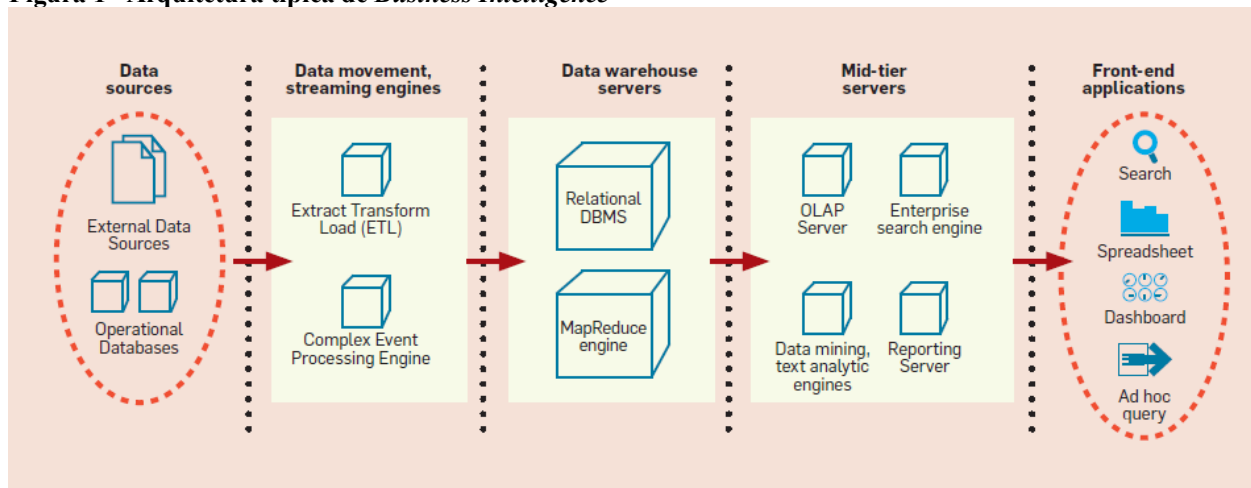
Figura 1 - Arquitetura típica de Business Intelligence

Data sources

External Data Sources

Operational Databases

Data movement, streaming engines

Extract Transform Load (ETL)

Complex Event Processing Engine

Data warehouse servers

Relational DBMS

MapReduce engine

Mid-tier servers

OLAP Server

Enterprise search engine

Data mining, text analytic engines

Reporting Server

Front-end applications

Search

Spreadsheet

Dashboard

Ad hoc query